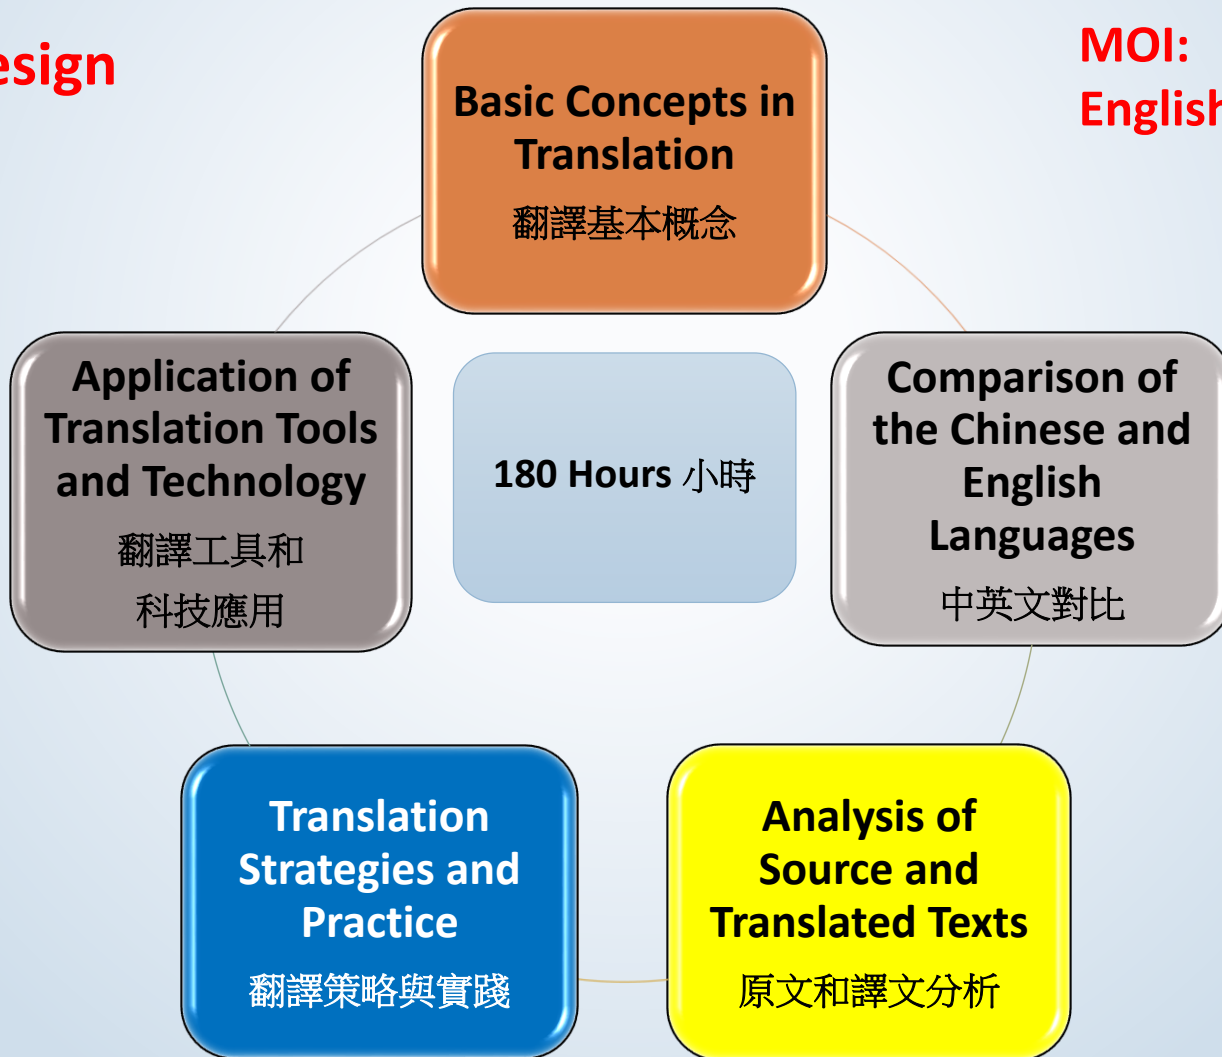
esign

MOI: English

Basic Concepts in Translation
翻譯基本概念

Application of Translation Tools and Technology
翻譯工具和科技應用

180 Hours 小時

Comparison of the Chinese and English Languages
中英文對比

Translation Strategies and Practice
翻譯策略與實踐

Analysis of Source and Translated Texts
原文和譯文分析